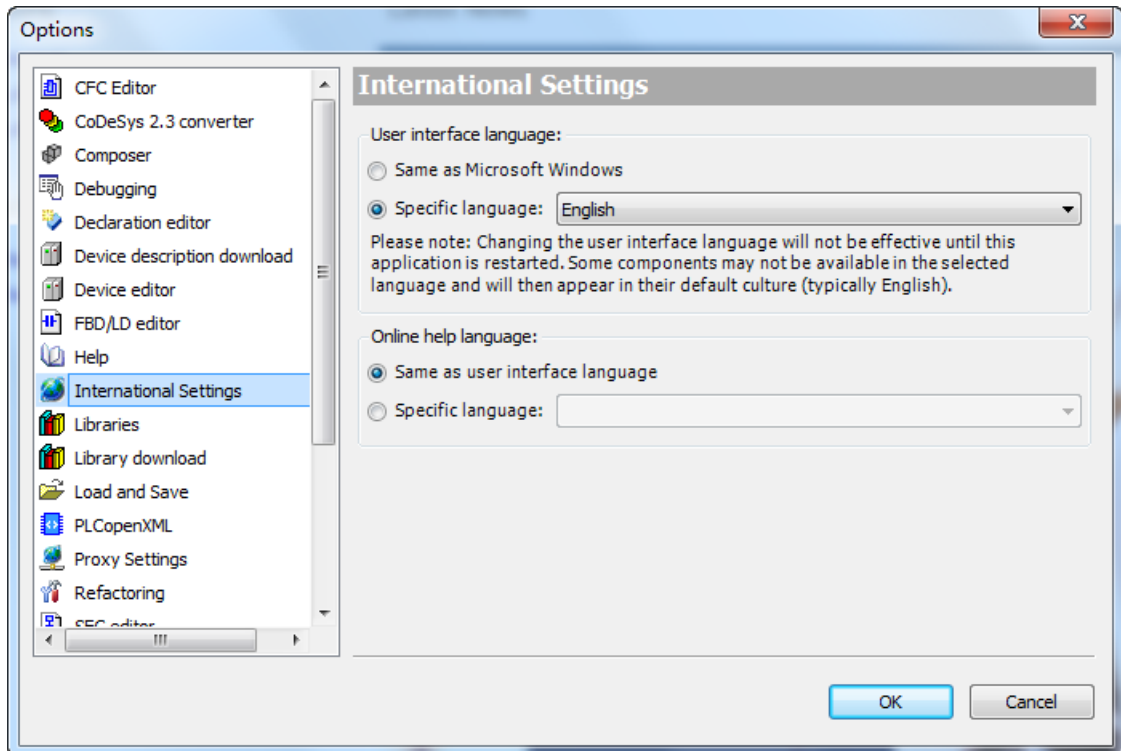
Options

CFC Editor
CoDeSys 2.3 converter
Composer
Debugging
Declaration editor
Device description download
Device editor
FBD/LD editor
Help
International Settings
Libraries
Library download
Load and Save
PLCopenXML
Proxy Settings
Refactoring
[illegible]

International Settings

User interface language:
Same as Microsoft Windows
Specific language: English

Please note: Changing the user interface language will not be effective until this application is restarted. Some components may not be available in the selected language and will then appear in their default culture (typically English).

Online help language:
Same as user interface language
Specific language:

OK
Cancel